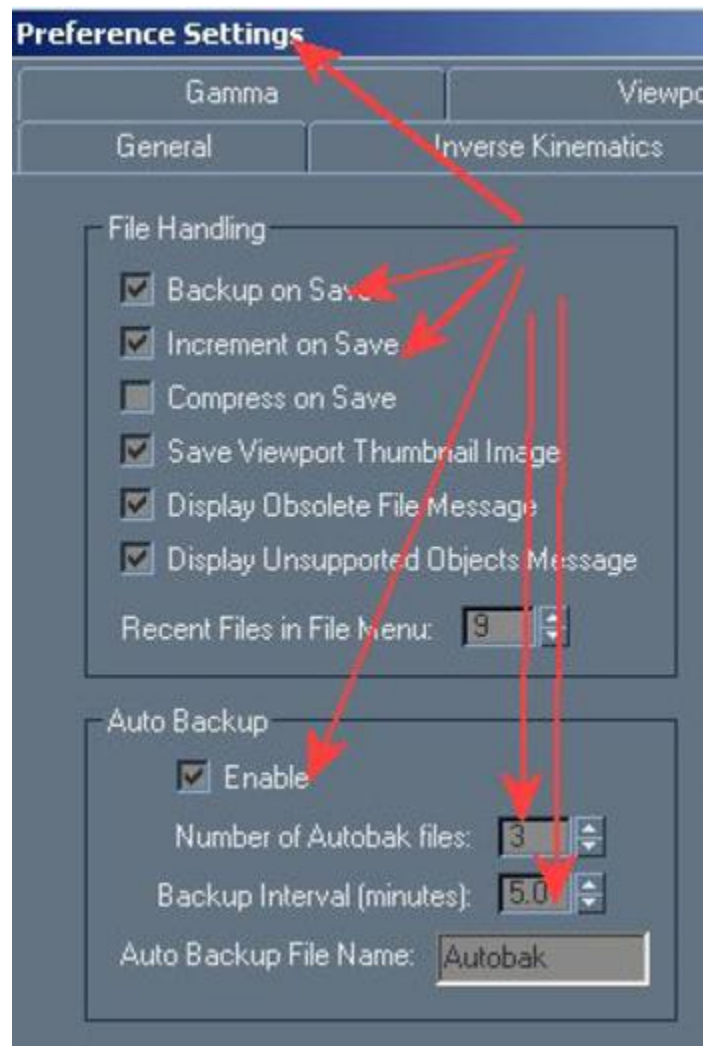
Preference Settings

Gamma

Viewpo

General

Inverse Kinematics

File Handling

Backup on Save

Increment on Save

Compress on Save

Save Viewport Thumbnail Image

Display Obsolete File Message

Display Unsupported Objects Message

Recent Files in File Menu: 9

Auto Backup

Enable

Number of Autobak files: 3

Backup Interval (minutes): 5.0

Auto Backup File Name: Autobak